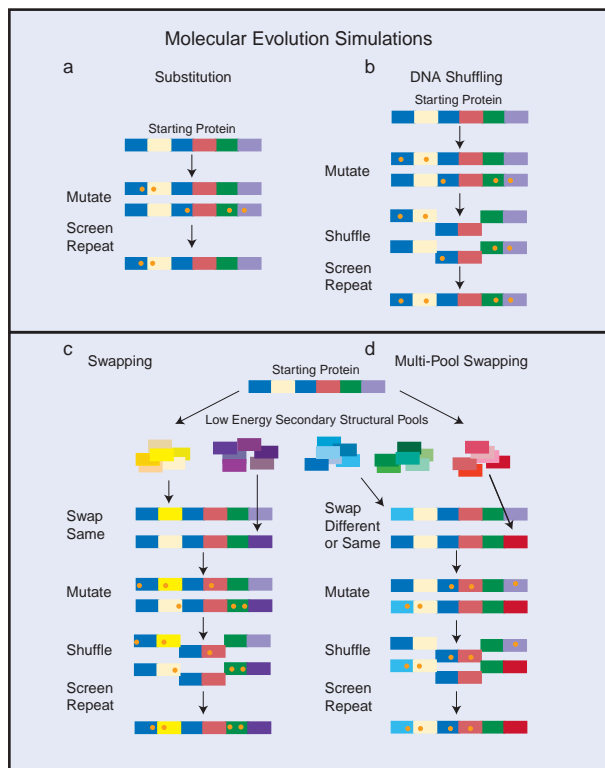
Molecular Evolution Simulations

a

Substitution

Starting Protein

Mutate

Screen
Repeat

b

DNA Shuffling

Starting Protein

Mutate

Shuffle

Screen
Repeat

c

Swapping

d

Multi-Pool Swapping

Starting Protein

Low Energy Secondary Structural Pools

Swap
Same

Mutate

Shuffle

Screen
Repeat

Swap
Different
or Same

Mutate

Shuffle

Screen
Repeat